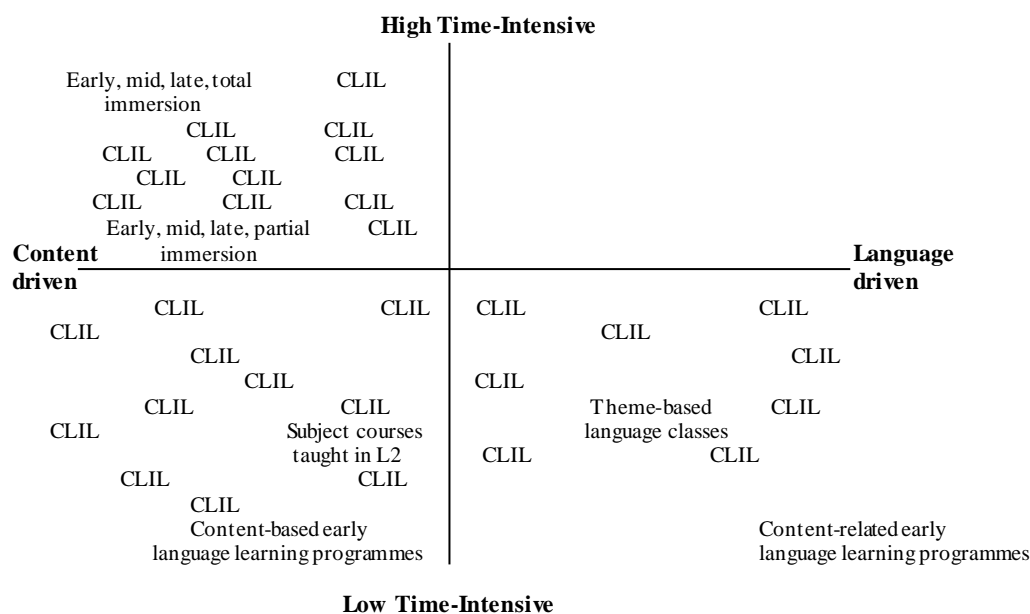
High Time-Intensive

Early, mid, late, total immersion

CLIL

CLIL CLIL

CLIL CLIL CLIL

CLIL CLIL

CLIL CLIL CLIL

Early, mid, late, partial immersion

CLIL

Content driven

Language driven

CLIL CLIL

CLIL

CLIL

CLIL

CLIL CLIL

CLIL

Subject courses taught in L2

CLIL CLIL

CLIL

Content-based early language learning programmes

CLIL CLIL

CLIL

CLIL

CLIL

Theme-based language classes

CLIL

CLIL CLIL

Content-related early language learning programmes

Low Time-Intensive